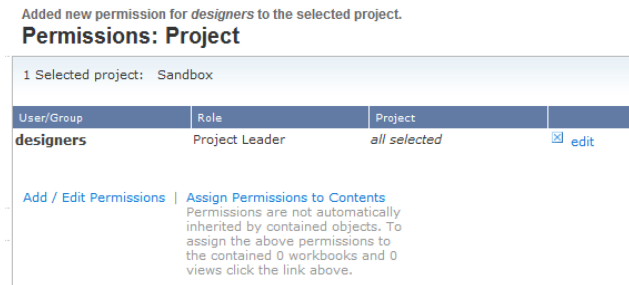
Added new permission for *designers* to the selected project.

# Permissions: Project

1 Selected project: Sandbox

| User/Group | Role | Project | |
|---|---|---|---|
| **designers** | Project Leader | *all selected* | edit |

Add / Edit Permissions | Assign Permissions to Contents

Permissions are not automatically inherited by contained objects. To assign the above permissions to the contained 0 workbooks and 0 views click the link above.